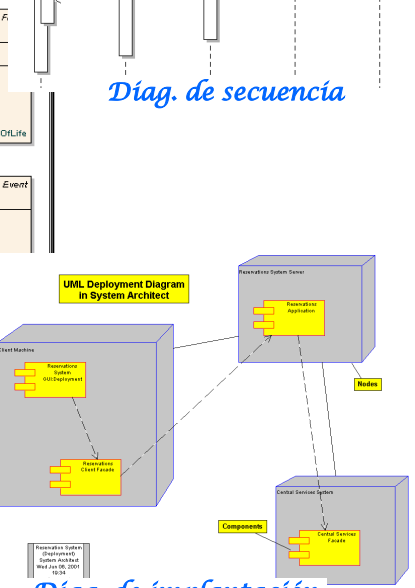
F

Diag. de secuencia

OfLife

Event

UML Deployment Diagram in System Architect

Reservations System Server

Reservations Application

Client Machine

Reservations System GUI Deployment

Nodes

Reservations Client Facade

Central Services Sutters

Components

Central Services Facade

Reservation System (Deployment) System Architect Wed Jun 06, 2001 18:34

Diag. de implantación